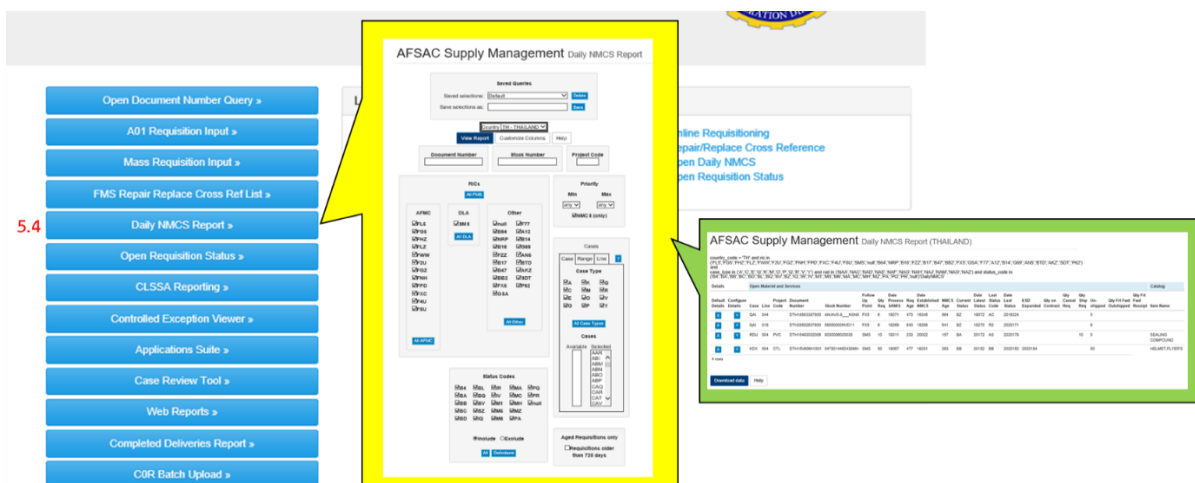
Open Document Number Query »
A01 Requisition Input »
Mass Requisition Input »
FMS Repair Replace Cross Ref List »
5.4
Daily NMCS Report »
Open Requisition Status »
CLSSA Reporting »
Controlled Exception Viewer »
Applications Suite »
Case Review Tool »
Web Reports »
Completed Deliveries Report »
C0R Batch Upload »

Online Requisitioning
Repair/Replace Cross Reference
Open Daily NMCS
Open Requisition Status

AFSAC Supply Management Daily NMCS Report

Saved Queries
Saved selections: Default Delete
Save selections as: Save
Country: TH - THAILAND
View Report Customize Columns Help
Document Number Stock Number Project Code
RICs
All FMS
AFMC DLA Other
All AFMC All DLA All Other
Priority
Min Max
NMCS Only
Cases
Case Range Line
Case Type
All Case Types
Cases
Available Selected
Status Codes
Include Exclude
All Defaults
Aged Requisitions only
Requisitions older than 720 days

AFSAC Supply Management Daily NMCS Report (THAILAND)
Details Open Materiel and Services Catalog
Default Details Configure Details Case Line Project Code Document Number Stock Number Follow Up Point Mo Req Process DMIS Req Age Date Established NMCS NMCS Age Current Status Date Latest Status Last Status Code Date of Last Status ESD Expanded Qty on Contract Qty Cancel Req Qty Ship Req Qty Un-shipped Qty FA Fwd Outstanding Qty FA Fwd Receipt Item Name
SEALING COMPOUND
HELMET,FLYERS
Download data Help